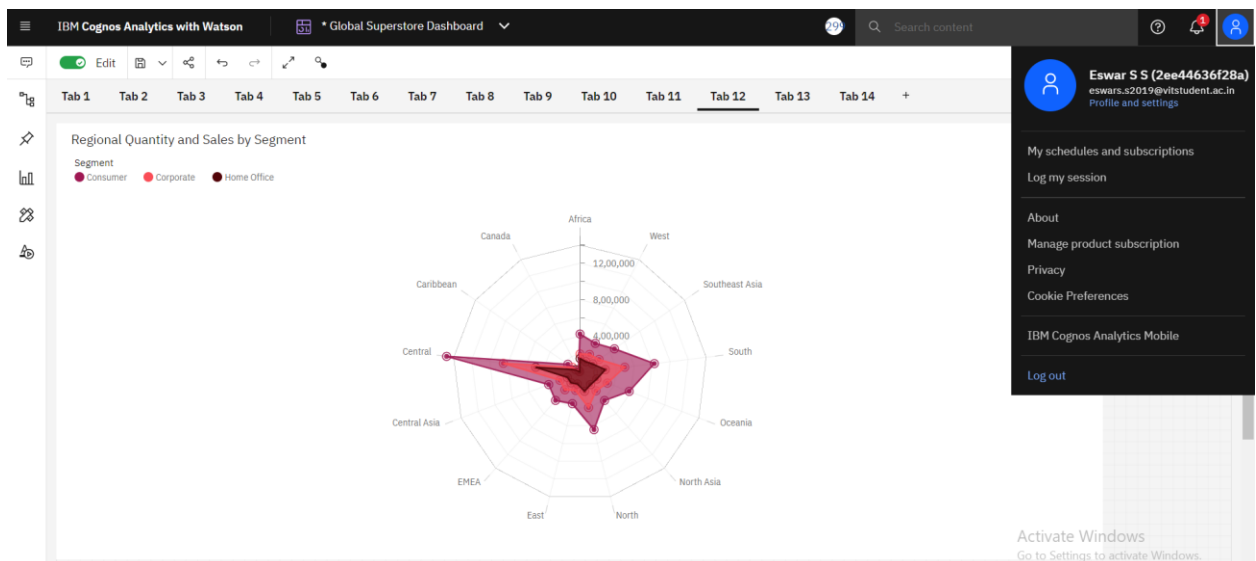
IBM Cognos Analytics with Watson

* Global Superstore Dashboard

29

Search content

1

Edit

Tab 1 Tab 2 Tab 3 Tab 4 Tab 5 Tab 6 Tab 7 Tab 8 Tab 9 Tab 10 Tab 11 Tab 12 Tab 13 Tab 14 +

Regional Quantity and Sales by Segment

Segment

Consumer Corporate Home Office

Africa

West

Southeast Asia

South

Oceania

North Asia

North

East

EMEA

Central Asia

Central

Caribbean

Canada

12,00,000

8,00,000

4,00,000

Eswar S S (2ee44636f28a)

eswars.s2019@vitstudent.ac.in

Profile and settings

My schedules and subscriptions

Log my session

About

Manage product subscription

Privacy

Cookie Preferences

IBM Cognos Analytics Mobile

Log out

Activate Windows

Go to Settings to activate Windows.